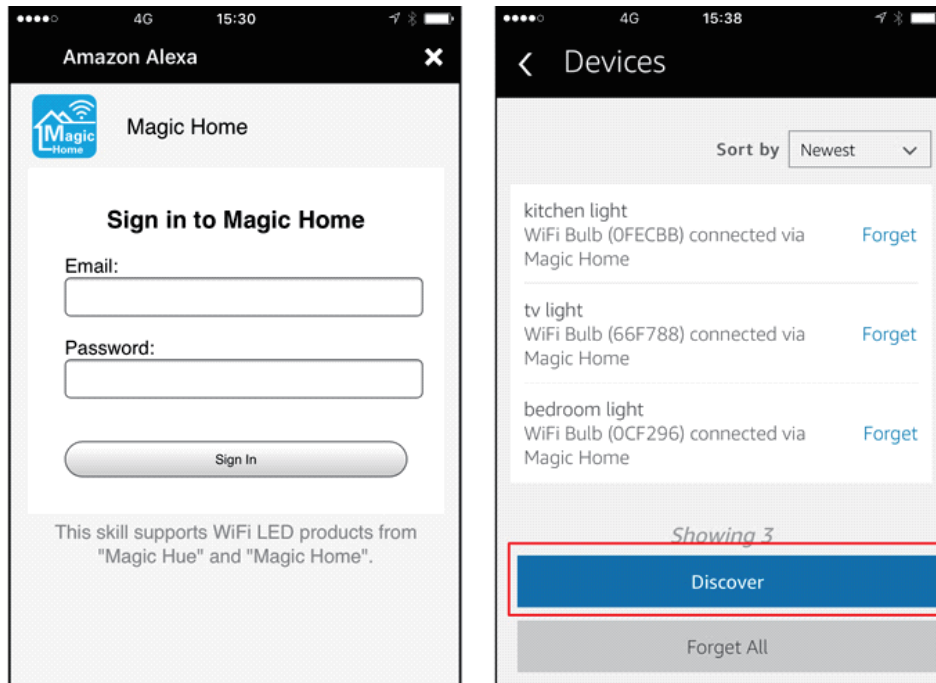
●●●●○ 4G 15:30

Amazon Alexa ✕

Magic Home

Magic Home

Sign in to Magic Home

Email:

Password:

Sign In

This skill supports WiFi LED products from "Magic Hue" and "Magic Home".

●●●●○ 4G 15:38

‹ Devices

Sort by Newest

kitchen light
WiFi Bulb (0FECBB) connected via Magic Home
Forget

tv light
WiFi Bulb (66F788) connected via Magic Home
Forget

bedroom light
WiFi Bulb (0CF296) connected via Magic Home
Forget

Showing 3

Discover

Forget All